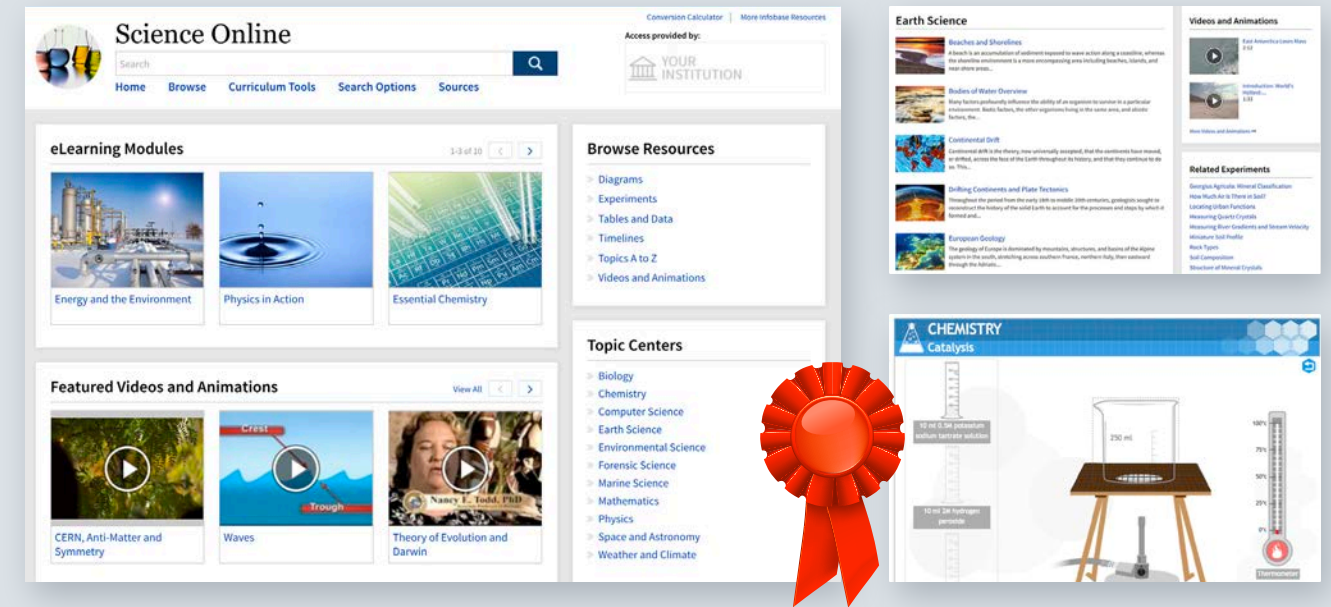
Science Online

Search

Home Browse Curriculum Tools Search Options Sources

Conversion Calculator | More Infobase Resources

Access provided by:

YOUR INSTITUTION

eLearning Modules

1-3 of 10

Energy and the Environment

Physics in Action

Essential Chemistry

Featured Videos and Animations

View All

Crest

Trough

Nancy E. Todd, PhD

CERN, Anti-Matter and Symmetry

Waves

Theory of Evolution and Darwin

Browse Resources

Diagrams
Experiments
Tables and Data
Timelines
Topics A to Z
Videos and Animations

Topic Centers

Biology
Chemistry
Computer Science
Earth Science
Environmental Science
Forensic Science
Marine Science
Mathematics
Physics
Space and Astronomy
Weather and Climate

Earth Science

Beaches and Shorelines

A beach is an accumulation of sediment exposed to wave action along a coastline, whereas the shoreline environment is a more encompassing area including beaches, islands, and near-shore areas...

Bodies of Water Overview

Many factors profoundly influence the ability of an organism to survive in a particular environment. Biotic factors, the other organisms living in the same area, and abiotic factors, the...

Continental Drift

Continental drift is the theory, now universally accepted, that the continents have moved, or drifted, across the face of the Earth throughout its history, and that they continue to do so. This...

Drifting Continents and Plate Tectonics

Throughout the period from the early 19th to middle 20th centuries, geologists sought to reconstruct the history of the solid Earth to account for the processes and steps by which it formed and...

European Geology

The geology of Europe is dominated by mountains, structures, and basins of the alpine system in the south, stretching across southern France, northern Italy, then eastward through the Adriatic...

Videos and Animations

East America Loses Rises
2:52

Introduction: World's Hottest...
1:33

More Videos and Animations

Related Experiments

Georgics Agricola: Mineral Classification
How Much Air Is There in Soil?
Locating Urban Functions
Measuring Quartz Crystals
Measuring River Gradients and Stream Velocity
Miniature Soil Profile
Rock Types
Soil Composition
Structure of Mineral Crystals

CHEMISTRY
Catalysis

10 ml 0.3M potassium sodium tartrate solution

10 ml 3M hydrogen peroxide

250 ml

100°
75°
50°
25°
0°

Thermometer